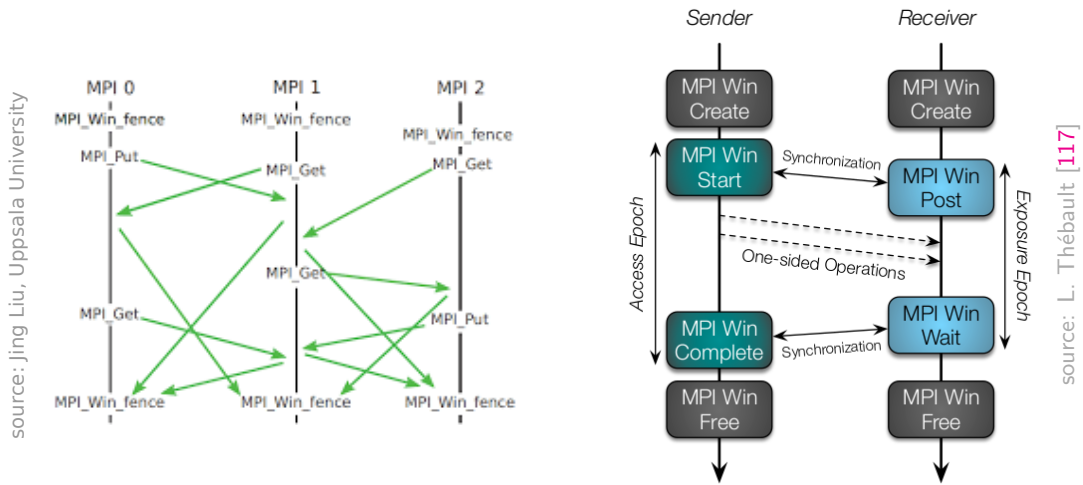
source: Jing Liu, Uppsala University

MPI 0
MPI_Win_fence
MPI_Put
MPI_Get
MPI_Win_fence

MPI 1
MPI_Win_fence
MPI_Get
MPI_Get
MPI_Win_fence

MPI 2
MPI_Win_fence
MPI_Get
MPI_Put
MPI_Win_fence

Sender
Receiver
MPI Win Create
MPI Win Create
MPI Win Start
Synchronization
MPI Win Post
Access Epoch
Exposure Epoch
One-sided Operations
MPI Win Complete
Synchronization
MPI Win Wait
MPI Win Free
MPI Win Free

source: L. Thébault [117]